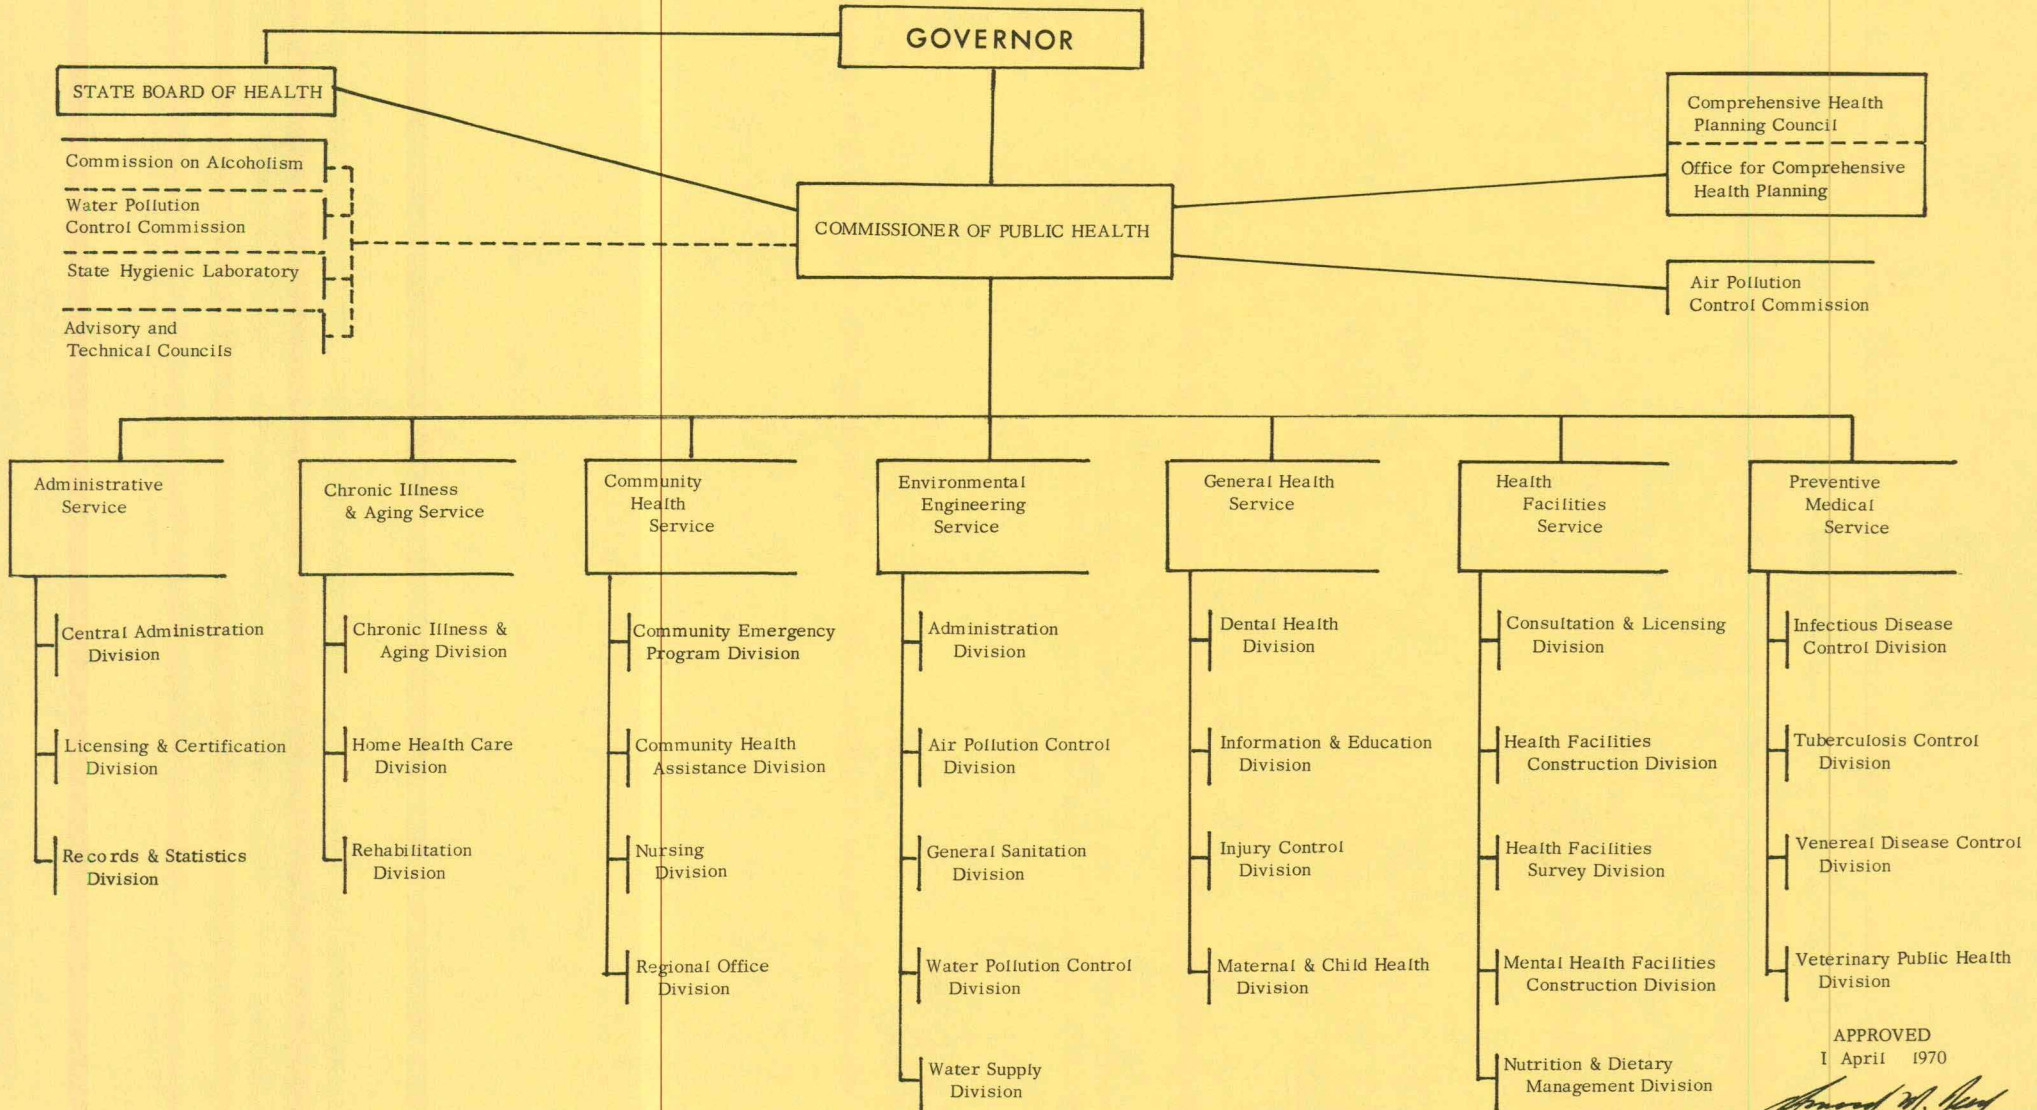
GOVERNOR

STATE BOARD OF HEALTH

Commission on Alcoholism

Water Pollution Control Commission

State Hygienic Laboratory

Advisory and Technical Councils

COMMISSIONER OF PUBLIC HEALTH

Comprehensive Health Planning Council

Office for Comprehensive Health Planning

Air Pollution Control Commission

Administrative Service

Central Administration Division

Licensing & Certification Division

Records & Statistics Division

Chronic Illness & Aging Service

Chronic Illness & Aging Division

Home Health Care Division

Rehabilitation Division

Community Health Service

Community Emergency Program Division

Community Health Assistance Division

Nursing Division

Regional Office Division

Environmental Engineering Service

Administration Division

Air Pollution Control Division

General Sanitation Division

Water Pollution Control Division

Water Supply Division

General Health Service

Dental Health Division

Information & Education Division

Injury Control Division

Maternal & Child Health Division

Health Facilities Service

Consultation & Licensing Division

Health Facilities Construction Division

Health Facilities Survey Division

Mental Health Facilities Construction Division

Nutrition & Dietary Management Division

Preventive Medical Service

Infectious Disease Control Division

Tuberculosis Control Division

Venereal Disease Control Division

Veterinary Public Health Division

APPROVED
1 April 1970
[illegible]